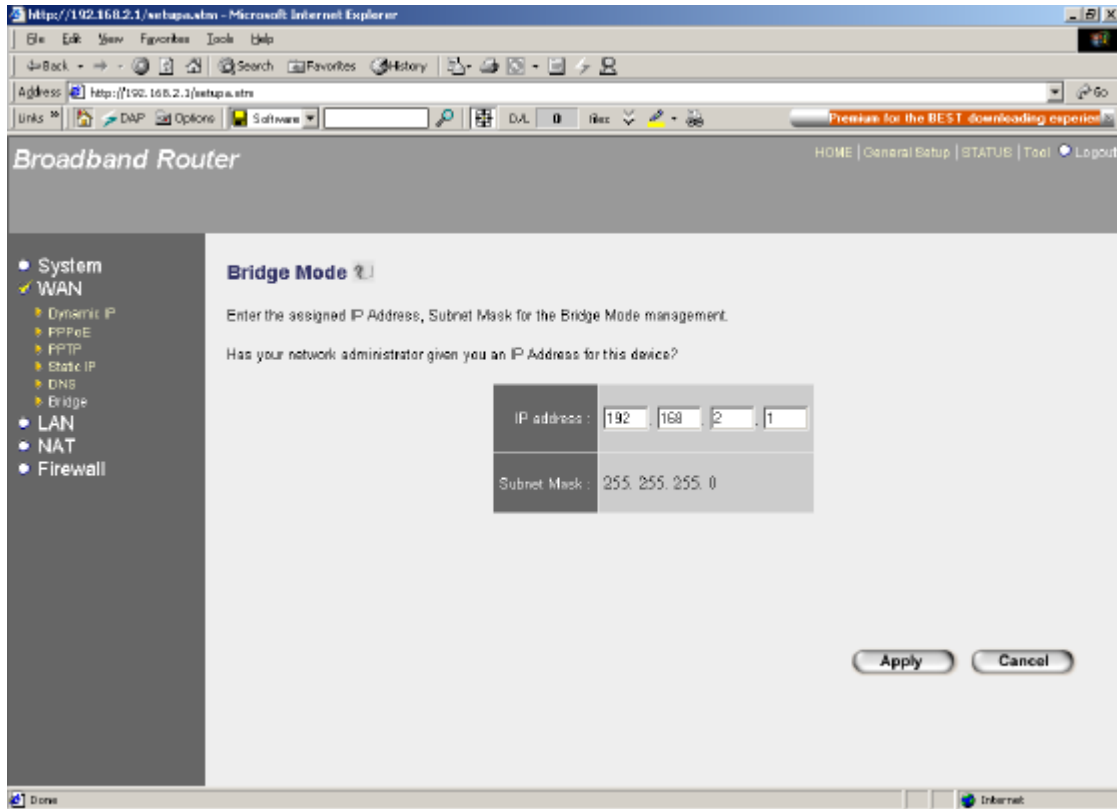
http://192.168.2.1/setupa.stm - Microsoft Internet Explorer

File Edit View Favorites Tools Help

Back Search Favorites History

Address http://192.168.2.1/setupa.stm Go

Links DAP Options Software D/L 0 files

Premium for the BEST downloading experien

Broadband Router

HOME | General Setup | STATUS | Tool Logout

System
WAN
Dynamic IP
PPPoE
PPTP
Static IP
DNS
Bridge
LAN
NAT
Firewall

Bridge Mode

Enter the assigned IP Address, Subnet Mask for the Bridge Mode management.

Has your network administrator given you an IP Address for this device?

| IP address : | 192 . 168 . 2 . 1 |
|---|---|
| Subnet Mask : | 255. 255. 255. 0 |

Apply Cancel

Done

Internet